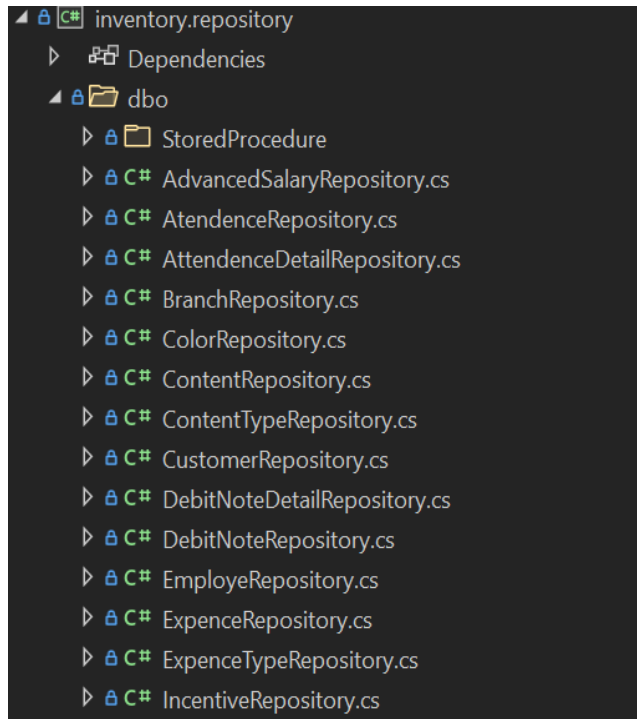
C# inventory.repository
Dependencies
dbo
StoredProcedure
C# AdvancedSalaryRepository.cs
C# AtendenceRepository.cs
C# AttendenceDetailRepository.cs
C# BranchRepository.cs
C# ColorRepository.cs
C# ContentRepository.cs
C# ContentTypeRepository.cs
C# CustomerRepository.cs
C# DebitNoteDetailRepository.cs
C# DebitNoteRepository.cs
C# EmployeRepository.cs
C# ExpenceRepository.cs
C# ExpenceTypeRepository.cs
C# IncentiveRepository.cs